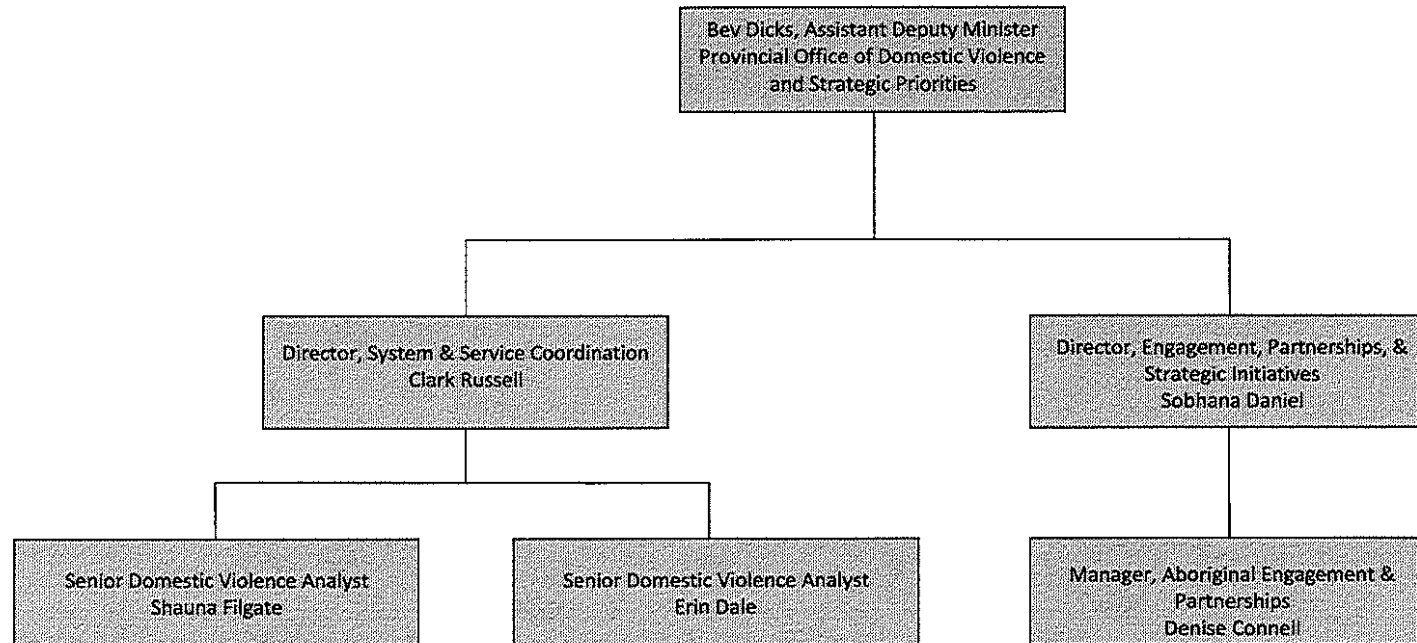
Bev Dicks, Assistant Deputy Minister
Provincial Office of Domestic Violence and Strategic Priorities

Director, System & Service Coordination
Clark Russell

Director, Engagement, Partnerships, & Strategic Initiatives
Sobhana Daniel

Senior Domestic Violence Analyst
Shauna Filgate

Senior Domestic Violence Analyst
Erin Dale

Manager, Aboriginal Engagement & Partnerships
Denise Connell